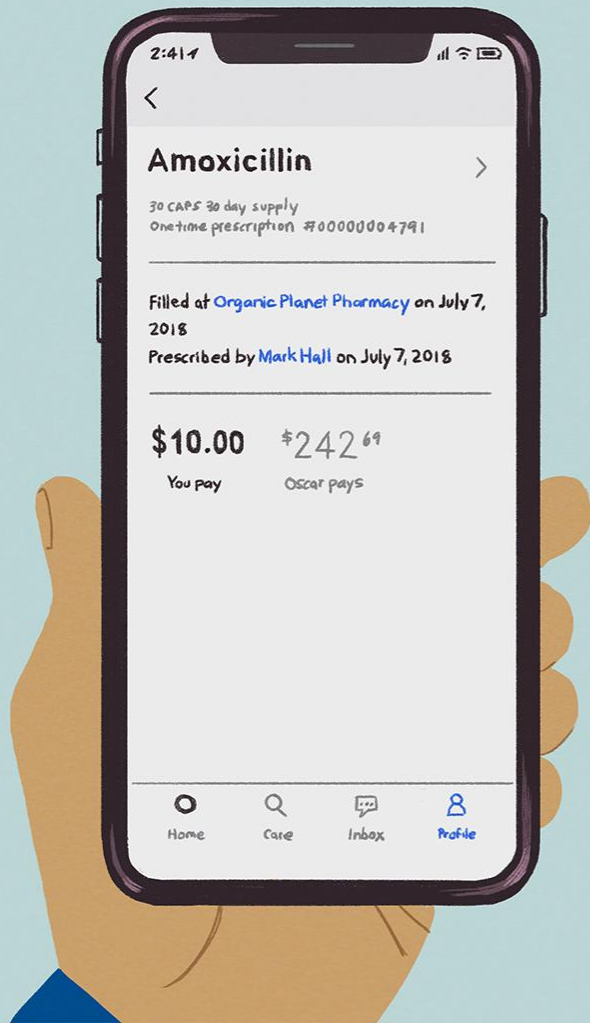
2:41

<

Amoxicillin >

30 CAPS 30 day supply
Onetime prescription #00000004791

Filled at Organic Planet Pharmacy on July 7, 2018
Prescribed by Mark Hall on July 7, 2018

$10.00
You pay

$242$^{69}$
Oscar pays

Home Care Inbox Profile